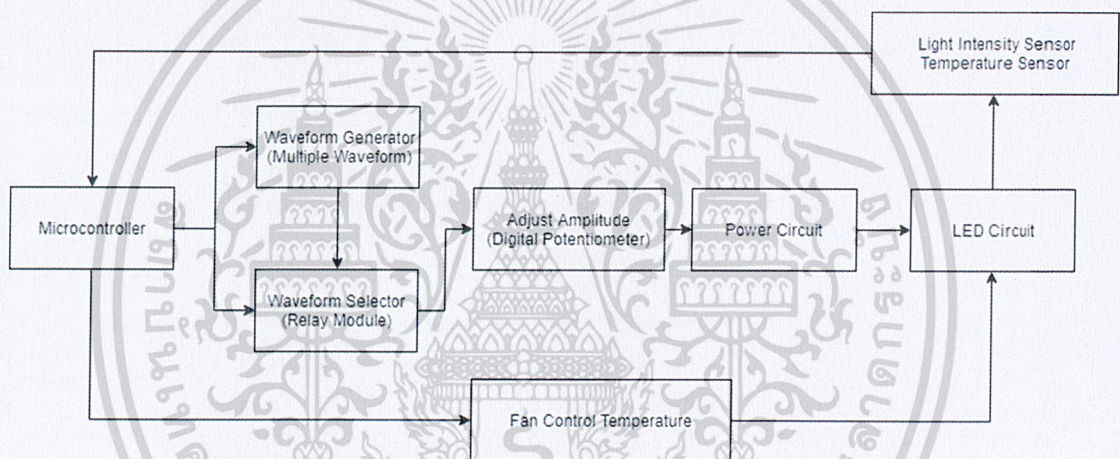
Light Intensity Sensor
Temperature Sensor

Microcontroller

Waveform Generator
(Multiple Waveform)

Waveform Selector
(Relay Module)

Adjust Amplitude
(Digital Potentiometer)

Power Circuit

LED Circuit

Fan Control Temperature